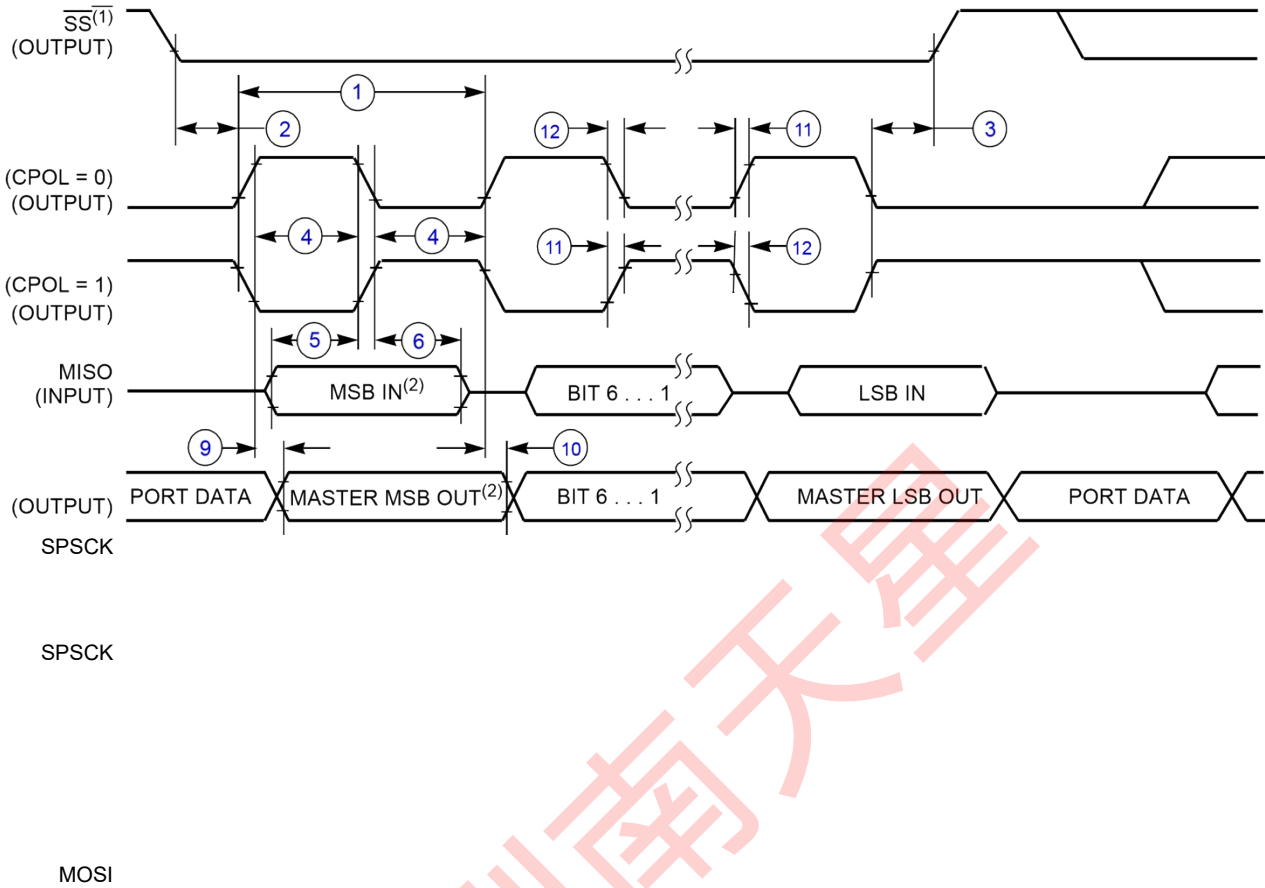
$\overline{SS}^{(1)}$
(OUTPUT)

1
2
12
11
3

(CPOL = 0)
(OUTPUT)

4
4
11
12

(CPOL = 1)
(OUTPUT)

5
6

MISO
(INPUT)
MSB IN$^{(2)}$
BIT 6 . . . 1
LSB IN

9
10

(OUTPUT)
PORT DATA
MASTER MSB OUT$^{(2)}$
BIT 6 . . . 1
MASTER LSB OUT
PORT DATA

SPSCK

SPSCK

MOSI

深圳南天星